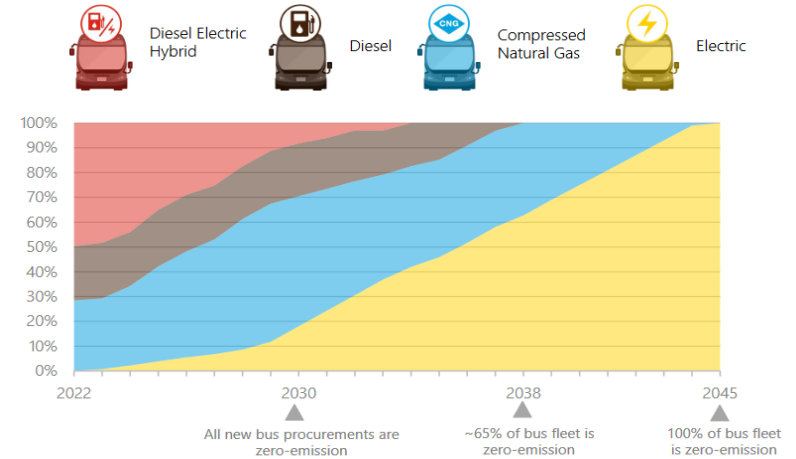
Diesel Electric Hybrid

Diesel

CNG

Compressed Natural Gas

Electric

100%
90%
80%
70%
60%
50%
40%
30%
20%
10%
0%

2022

2030

2038

2045

All new bus procurements are zero-emission

~65% of bus fleet is zero-emission

100% of bus fleet is zero-emission